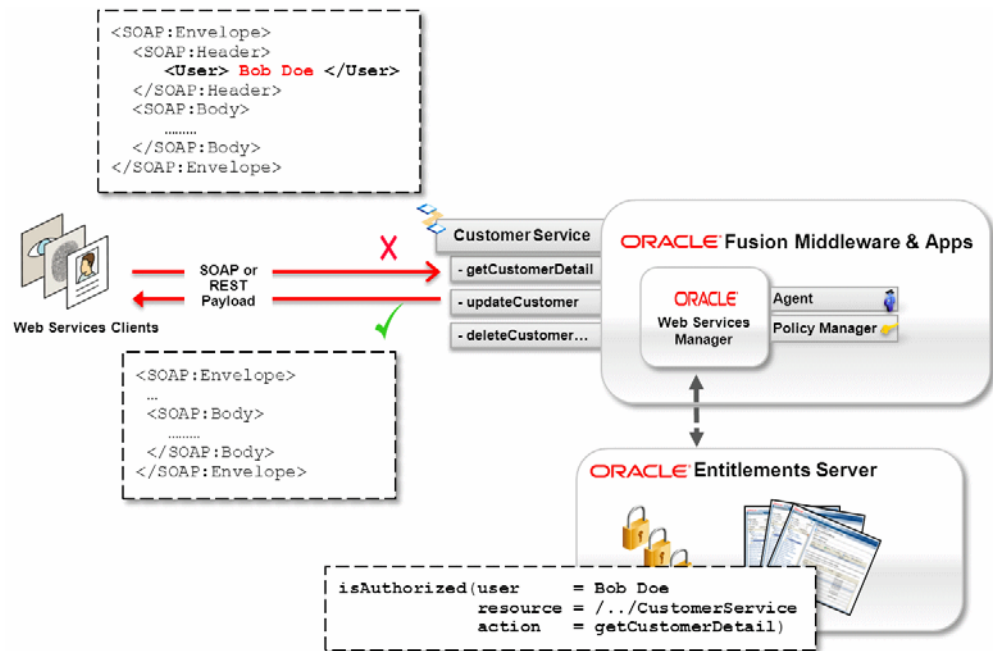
<SOAP:Envelope>
<SOAP:Header>
<User> Bob Doe </User>
</SOAP:Header>
<SOAP:Body>
........
</SOAP:Body>
</SOAP:Envelope>

Web Services Clients

SOAP or REST Payload

X

✓

<SOAP:Envelope>
...
<SOAP:Body>
........
</SOAP:Body>
</SOAP:Envelope>

Customer Service
- getCustomerDetail
- updateCustomer
- deleteCustomer...

ORACLE Fusion Middleware & Apps

ORACLE Web Services Manager

Agent

Policy Manager

ORACLE Entitlements Server

isAuthorized(user = Bob Doe
resource = /../CustomerService
action = getCustomerDetail)